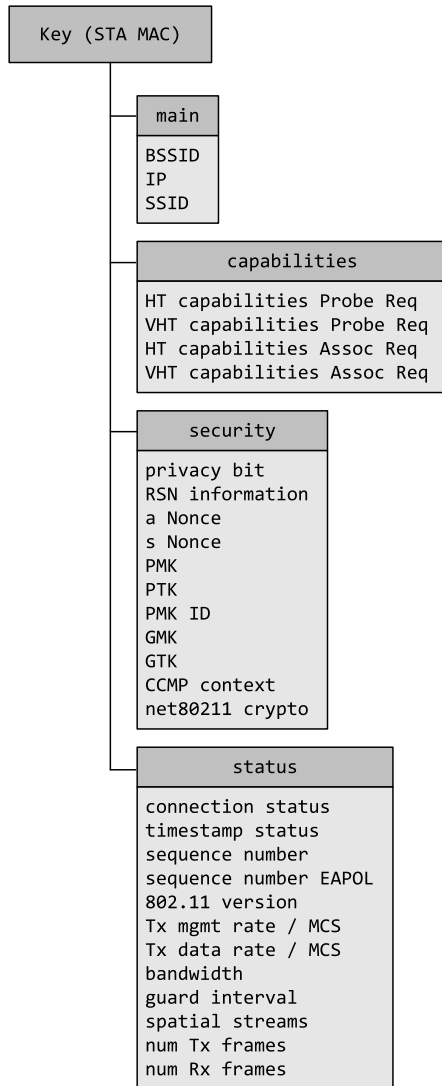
Key (STA MAC)

main

BSSID
IP
SSID

capabilities

HT capabilities Probe Req
VHT capabilities Probe Req
HT capabilities Assoc Req
VHT capabilities Assoc Req

security

privacy bit
RSN information
a Nonce
s Nonce
PMK
PTK
PMK ID
GMK
GTK
CCMP context
net80211 crypto

status

connection status
timestamp status
sequence number
sequence number EAPOL
802.11 version
Tx mgmt rate / MCS
Tx data rate / MCS
bandwidth
guard interval
spatial streams
num Tx frames
num Rx frames